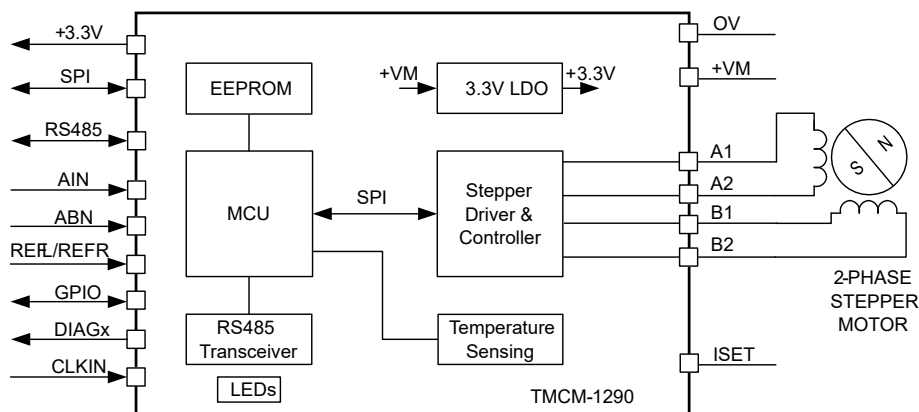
+3.3V
SPI
RS485
AIN
ABN
REFL/REFR
GPIO
DIAGx
CLKIN
EEPROM
MCU
RS485 Transceiver
LEDs
+VM
3.3V LDO
+3.3V
SPI
Stepper Driver & Controller
Temperature Sensing
TMCM-1290
OV
+VM
A1
A2
B1
B2
S
N
2-PHASE STEPPER MOTOR
ISET